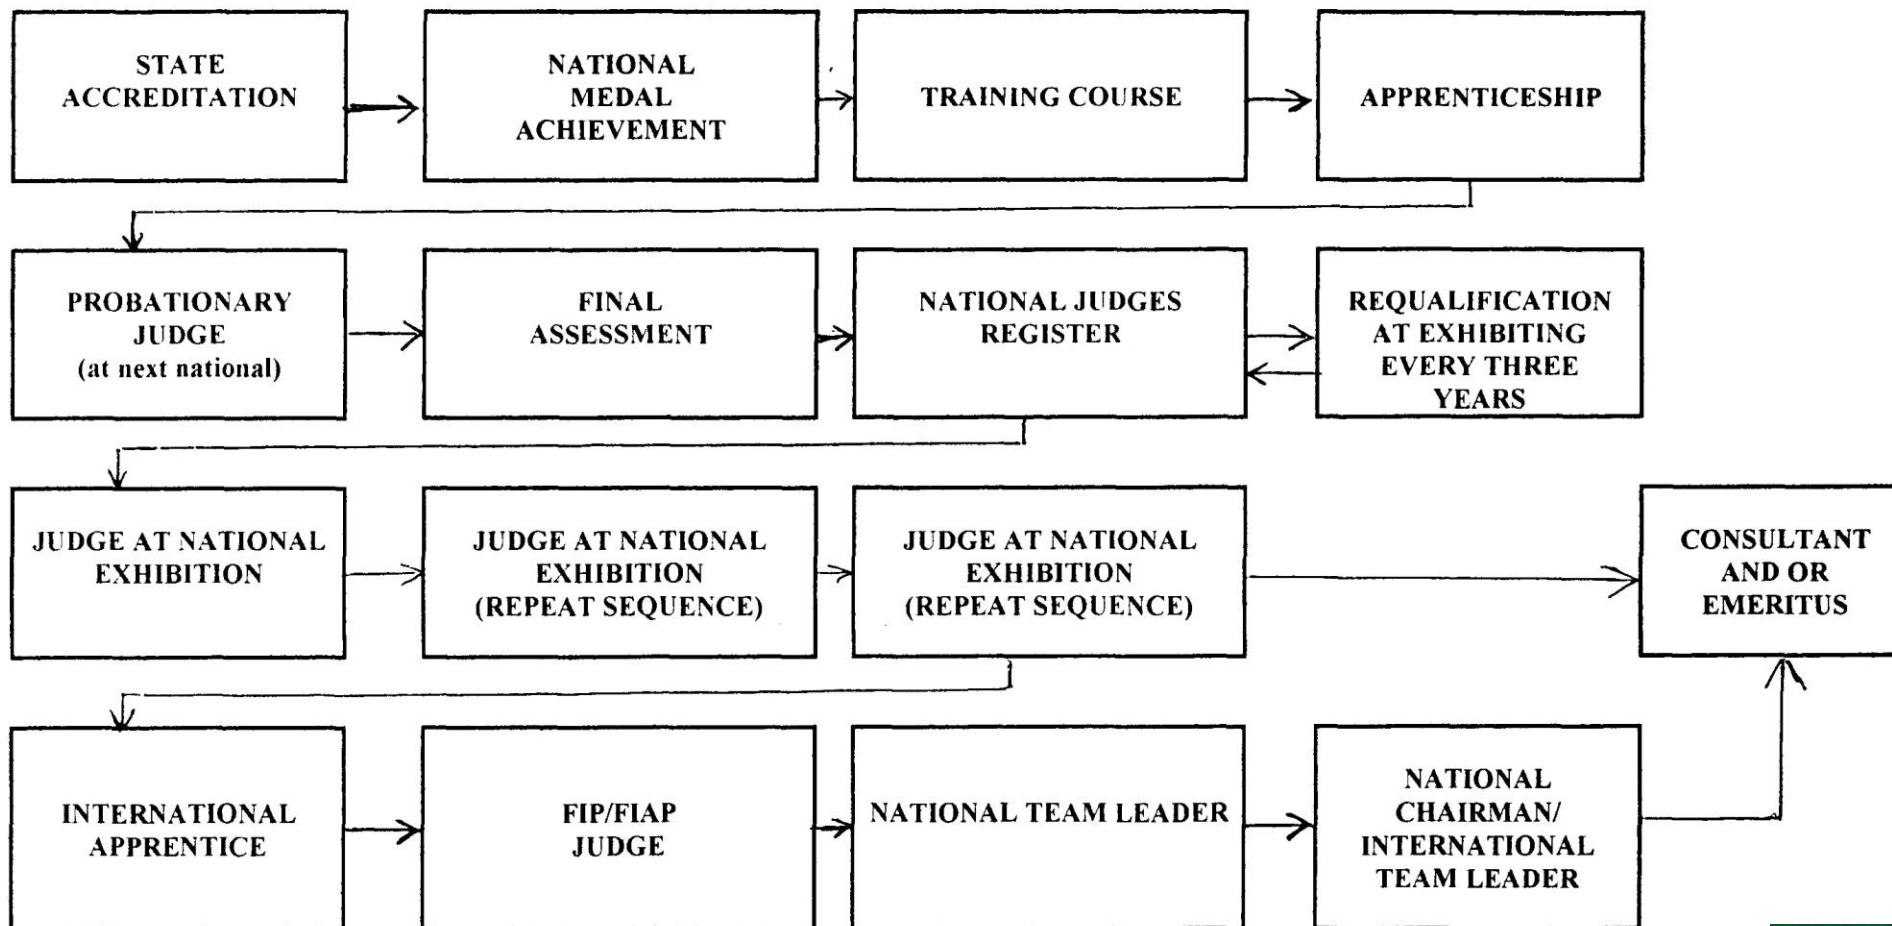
STATE ACCREDITATION

NATIONAL MEDAL ACHIEVEMENT

TRAINING COURSE

APPRENTICESHIP

PROBATIONARY JUDGE (at next national)

FINAL ASSESSMENT

NATIONAL JUDGES REGISTER

REQUALIFICATION AT EXHIBITING EVERY THREE YEARS

JUDGE AT NATIONAL EXHIBITION

JUDGE AT NATIONAL EXHIBITION (REPEAT SEQUENCE)

JUDGE AT NATIONAL EXHIBITION (REPEAT SEQUENCE)

CONSULTANT AND OR EMERITUS

INTERNATIONAL APPRENTICE

FIP/FIAP JUDGE

NATIONAL TEAM LEADER

NATIONAL CHAIRMAN/ INTERNATIONAL TEAM LEADER